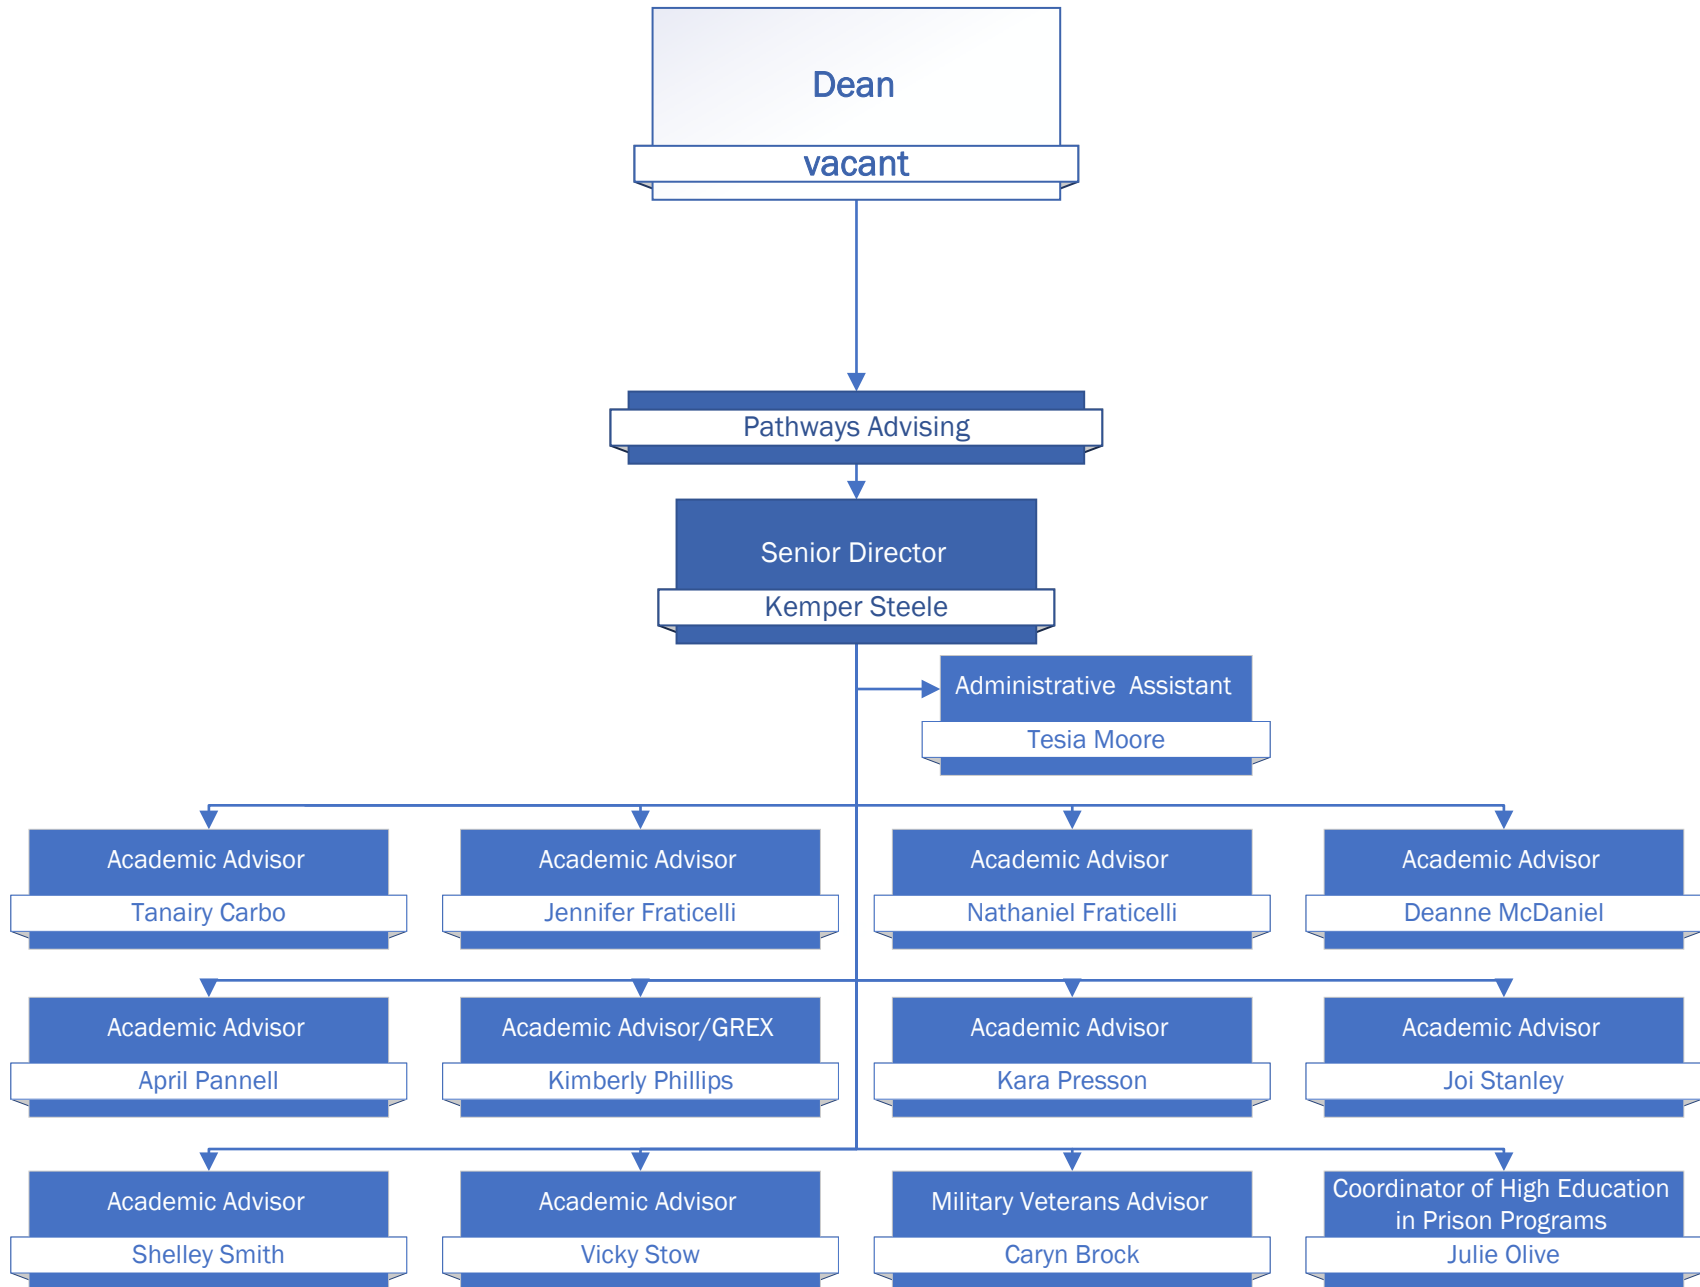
Dean
vacant

Pathways Advising

Senior Director
Kemper Steele

Administrative Assistant
Tesia Moore

Academic Advisor
Tanairy Carbo

Academic Advisor
Jennifer Fraticelli

Academic Advisor
Nathaniel Fraticelli

Academic Advisor
Deanne McDaniel

Academic Advisor
April Pannell

Academic Advisor/GREX
Kimberly Phillips

Academic Advisor
Kara Presson

Academic Advisor
Joi Stanley

Academic Advisor
Shelley Smith

Academic Advisor
Vicky Stow

Military Veterans Advisor
Caryn Brock

Coordinator of High Education in Prison Programs
Julie Olive